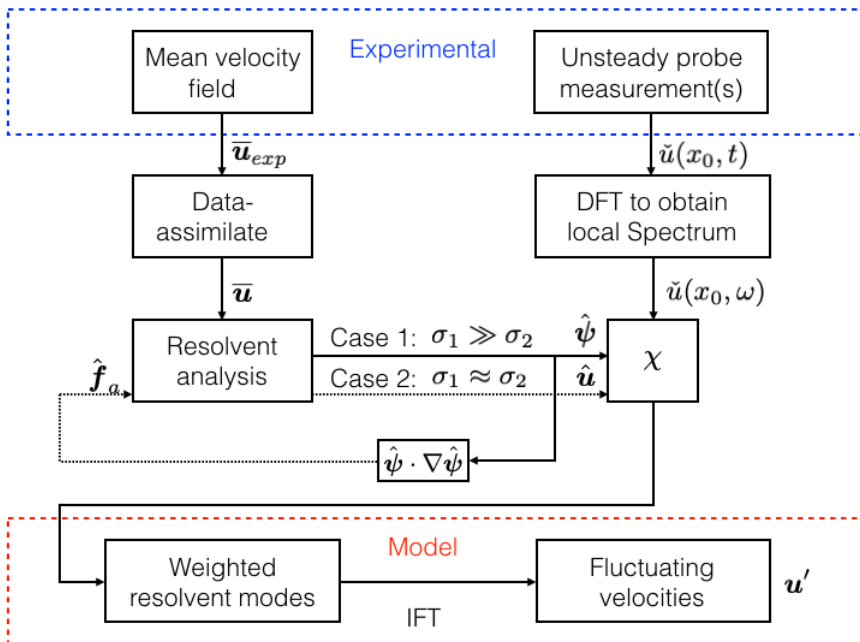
Mean velocity field

Experimental

Unsteady probe measurement(s)

$\overline{\boldsymbol{u}}_{exp}$

$\breve{u}(x_0,t)$

Data-assimilate

DFT to obtain local Spectrum

$\overline{\boldsymbol{u}}$

$\breve{u}(x_0,\omega)$

$\hat{\boldsymbol{f}}_a$

Resolvent analysis

Case 1: $\sigma_1 \gg \sigma_2$

Case 2: $\sigma_1 \approx \sigma_2$

$\hat{\boldsymbol{\psi}}$

$\hat{\boldsymbol{u}}$

$\chi$

$\hat{\boldsymbol{\psi}} \cdot \nabla\hat{\boldsymbol{\psi}}$

Model

Weighted resolvent modes

IFT

Fluctuating velocities

$\boldsymbol{u}'$